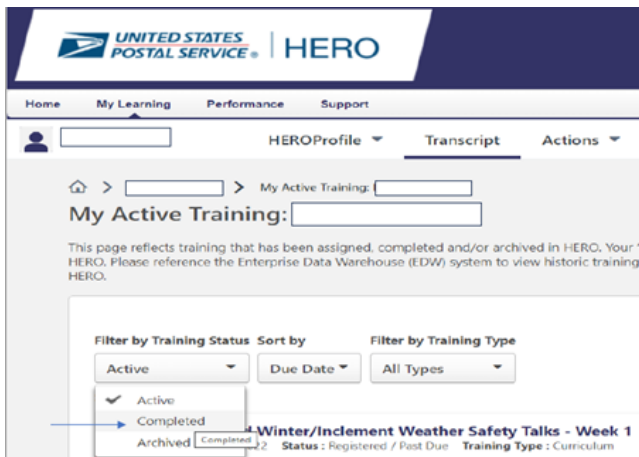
UNITED STATES POSTAL SERVICE® | HERO

Home My Learning Performance Support

HEROProfile ▾ Transcript Actions ▾

> > My Active Training:

My Active Training:

This page reflects training that has been assigned, completed and/or archived in HERO. Your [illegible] HERO. Please reference the Enterprise Data Warehouse (EDW) system to view historic training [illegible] HERO.

Filter by Training Status Sort by Filter by Training Type

Active ▾ Due Date ▾ All Types ▾

✓ Active
Completed
Archived Completed

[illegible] Winter/Inclement Weather Safety Talks - Week 1
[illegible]2 Status : Registered / Past Due Training Type : Curriculum